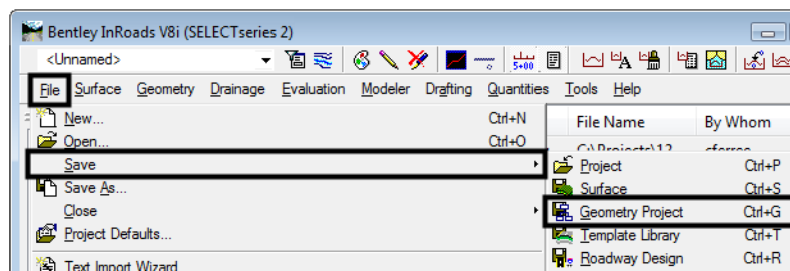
Bentley InRoads V8i (SELECTseries 2)

<Unnamed>

5+00

File Surface Geometry Drainage Evaluation Modeler Drafting Quantities Tools Help

New... Ctrl+N
Open... Ctrl+O
Save
Save As...
Close
Project Defaults...
Text Import Wizard

File Name | By Whom
C:\Projects\12 | cforres

Project Ctrl+P
Surface Ctrl+S
Geometry Project Ctrl+G
Template Library Ctrl+T
Roadway Design Ctrl+R